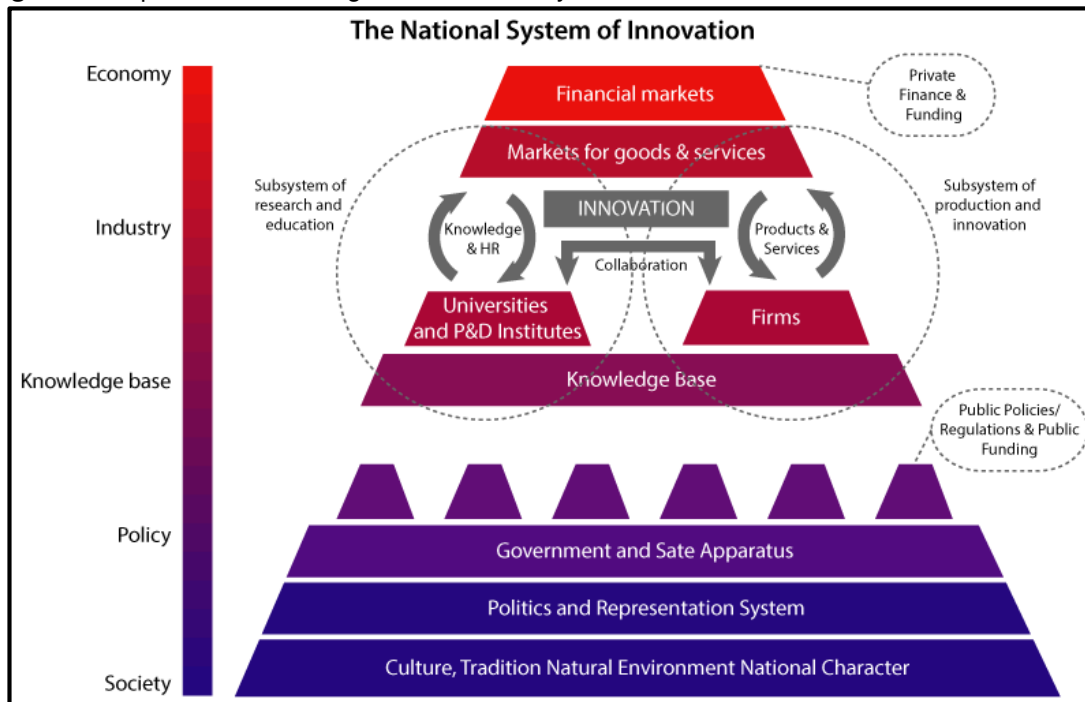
The National System of Innovation

Economy

Industry

Knowledge base

Policy

Society

Financial markets

Private Finance & Funding

Markets for goods & services

Subsystem of research and education

Subsystem of production and innovation

INNOVATION

Knowledge & HR

Products & Services

Collaboration

Universities and P&D Institutes

Firms

Knowledge Base

Public Policies/ Regulations & Public Funding

Government and Sate Apparatus

Politics and Representation System

Culture, Tradition Natural Environment National Character